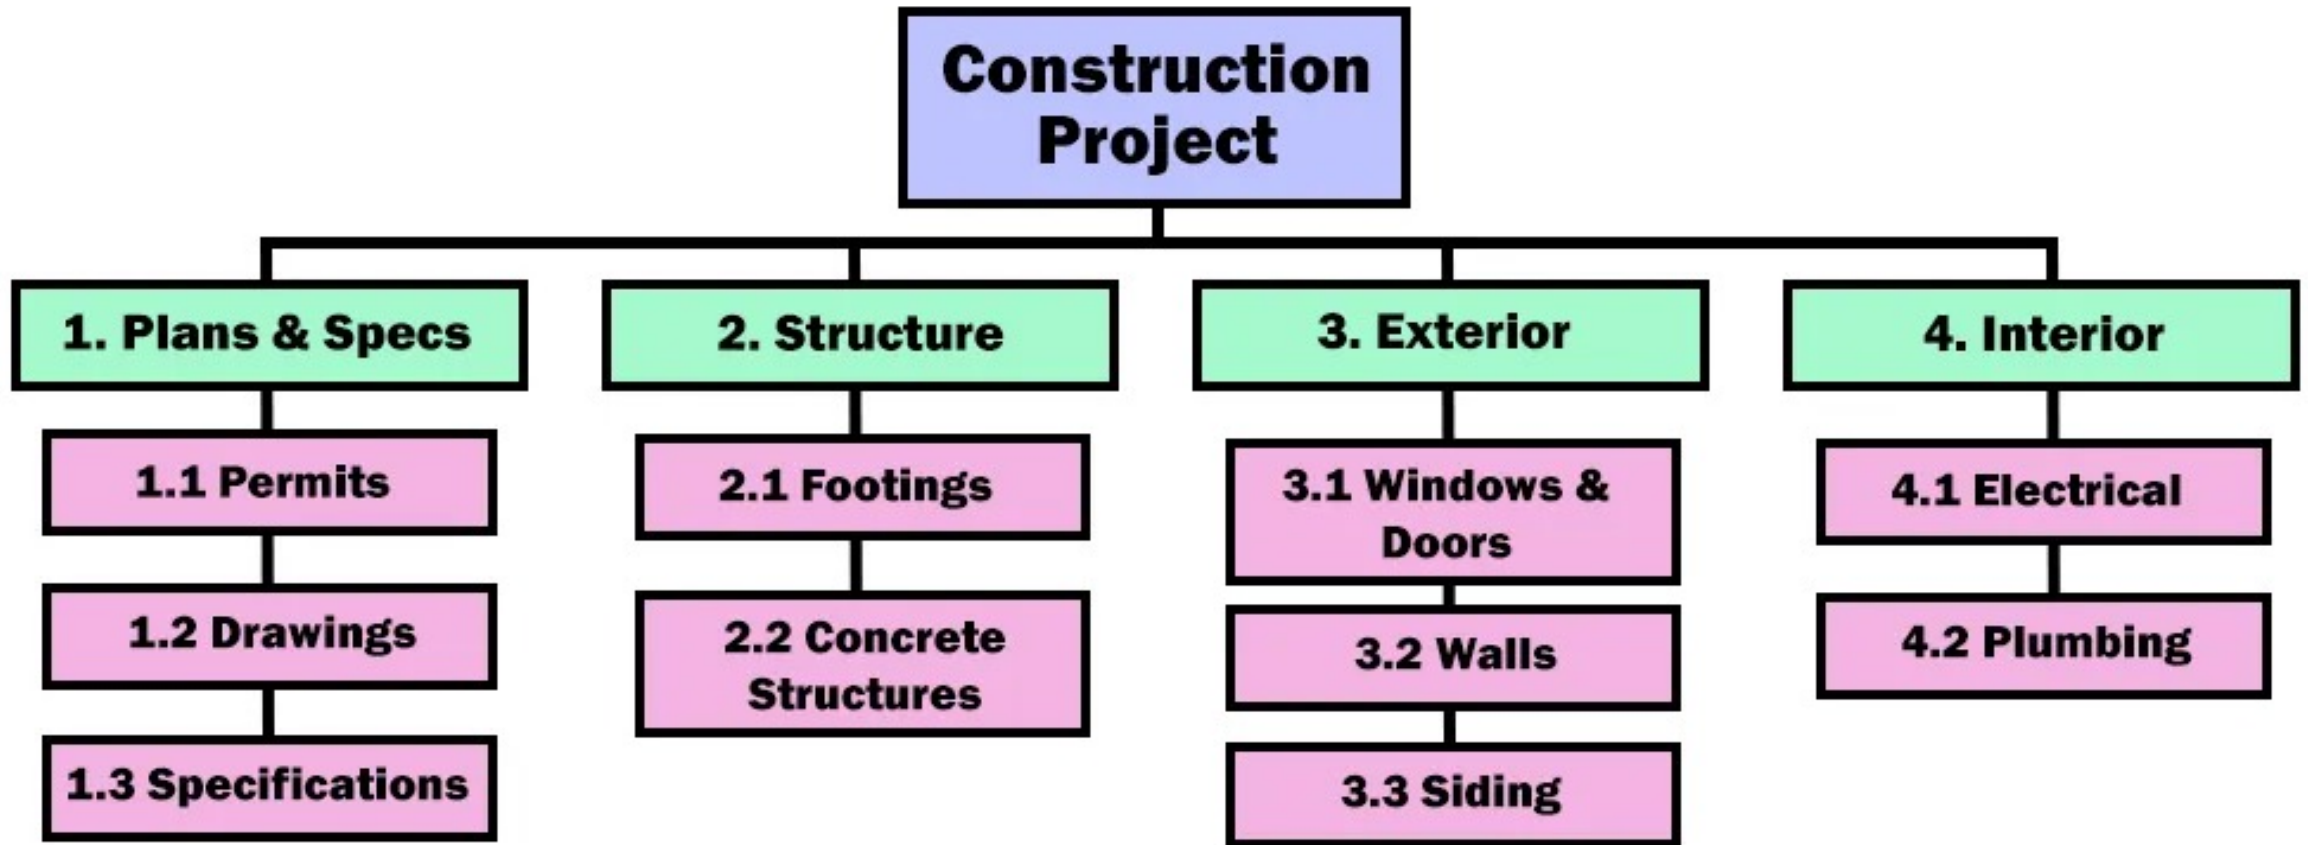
Construction Project

1. Plans & Specs

1.1 Permits

1.2 Drawings

1.3 Specifications

2. Structure

2.1 Footings

2.2 Concrete Structures

3. Exterior

3.1 Windows & Doors

3.2 Walls

3.3 Siding

4. Interior

4.1 Electrical

4.2 Plumbing